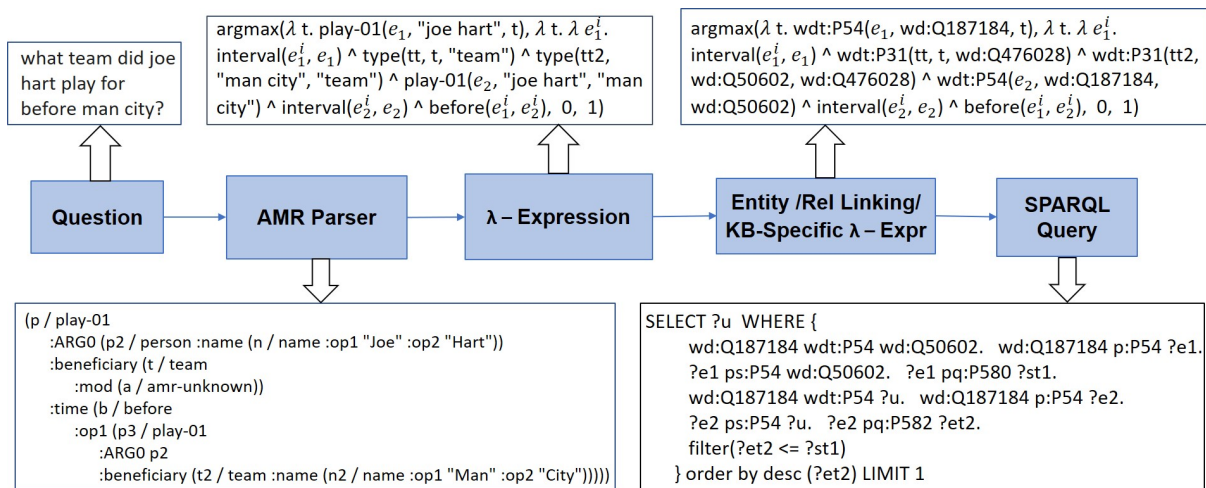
what team did joe hart play for before man city?

argmax($\lambda$ t. play-01($e_1$, "joe hart", t), $\lambda$ t. $\lambda$ $e_1^i$. interval($e_1^i$, $e_1$) ^ type(tt, t, "team") ^ type(tt2, "man city", "team") ^ play-01($e_2$, "joe hart", "man city") ^ interval($e_2^i$, $e_2$) ^ before($e_1^i$, $e_2^i$), 0, 1)

argmax($\lambda$ t. wdt:P54($e_1$, wd:Q187184, t), $\lambda$ t. $\lambda$ $e_1^i$. interval($e_1^i$, $e_1$) ^ wdt:P31(tt, t, wd:Q476028) ^ wdt:P31(tt2, wd:Q50602, wd:Q476028) ^ wdt:P54($e_2$, wd:Q187184, wd:Q50602) ^ interval($e_2^i$, $e_2$) ^ before($e_1^i$, $e_2^i$), 0, 1)

Question

AMR Parser

λ – Expression

Entity /Rel Linking/ KB-Specific λ – Expr

SPARQL Query

(p / play-01
:ARG0 (p2 / person :name (n / name :op1 "Joe" :op2 "Hart"))
:beneficiary (t / team
:mod (a / amr-unknown))
:time (b / before
:op1 (p3 / play-01
:ARG0 p2
:beneficiary (t2 / team :name (n2 / name :op1 "Man" :op2 "City")))))

SELECT ?u WHERE {
wd:Q187184 wdt:P54 wd:Q50602. wd:Q187184 p:P54 ?e1.
?e1 ps:P54 wd:Q50602. ?e1 pq:P580 ?st1.
wd:Q187184 wdt:P54 ?u. wd:Q187184 p:P54 ?e2.
?e2 ps:P54 ?u. ?e2 pq:P582 ?et2.
filter(?et2 <= ?st1)
} order by desc (?et2) LIMIT 1